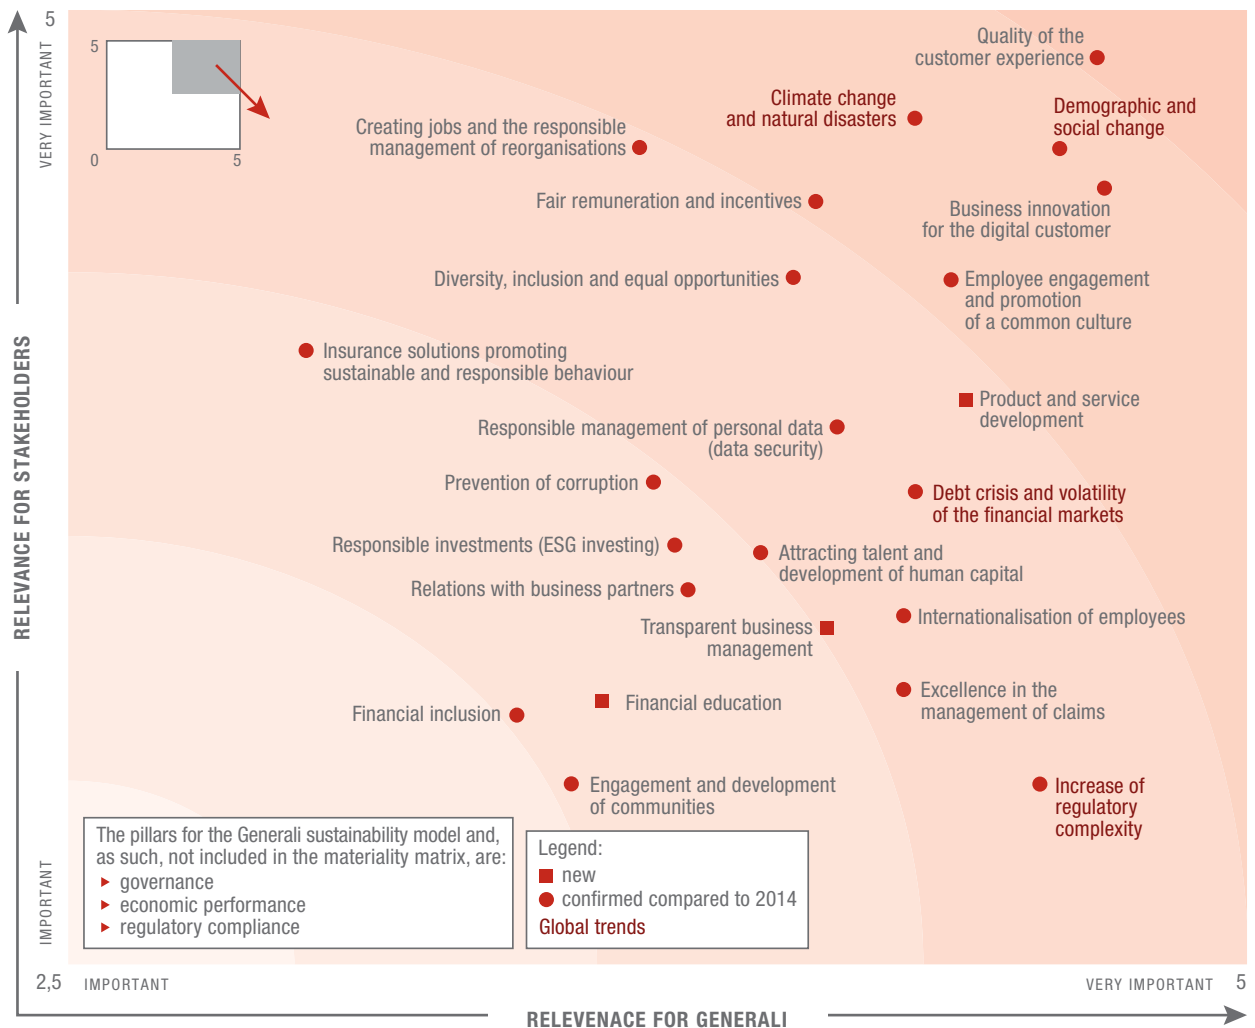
5
VERY IMPORTANT
RELEVANCE FOR STAKEHOLDERS
IMPORTANT
2,5

5
0
5

Quality of the customer experience

Climate change and natural disasters

Demographic and social change

Creating jobs and the responsible management of reorganisations

Fair remuneration and incentives

Business innovation for the digital customer

Diversity, inclusion and equal opportunities

Employee engagement and promotion of a common culture

Insurance solutions promoting sustainable and responsible behaviour

Product and service development

Responsible management of personal data (data security)

Prevention of corruption

Debt crisis and volatility of the financial markets

Responsible investments (ESG investing)

Attracting talent and development of human capital

Relations with business partners

Transparent business management

Internationalisation of employees

Excellence in the management of claims

Financial inclusion

Financial education

Engagement and development of communities

Increase of regulatory complexity

The pillars for the Generali sustainability model and, as such, not included in the materiality matrix, are:
▸ governance
▸ economic performance
▸ regulatory compliance

Legend:
new
confirmed compared to 2014
Global trends

IMPORTANT
VERY IMPORTANT
5
RELEVENACE FOR GENERALI